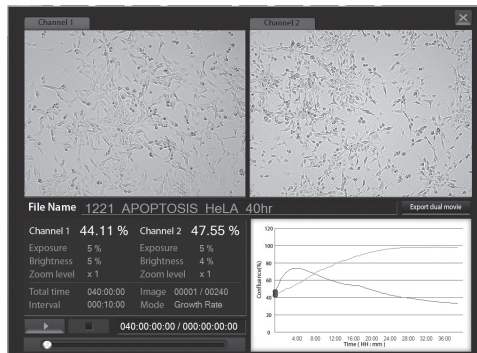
Channel 1
Channel 2

File Name 1221_APOPTOSIS_HeLA_40hr
Export dual movie

Channel 1 44.11 %
Exposure 5 %
Brightness 5 %
Zoom level x 1

Channel 2 47.55 %
Exposure 5 %
Brightness 4 %
Zoom level x 1

Total time 040:00:00
Interval 000:10:00
Image 00001 / 00240
Mode Growth Rate

040:00:00:00 / 000:00:00:00

120
100
80
60
40
20
0
Confluence(%)
4:00 8:00 12:00 16:00 20:00 24:00 28:00 32:00 36:00
Time ( HH : mm )